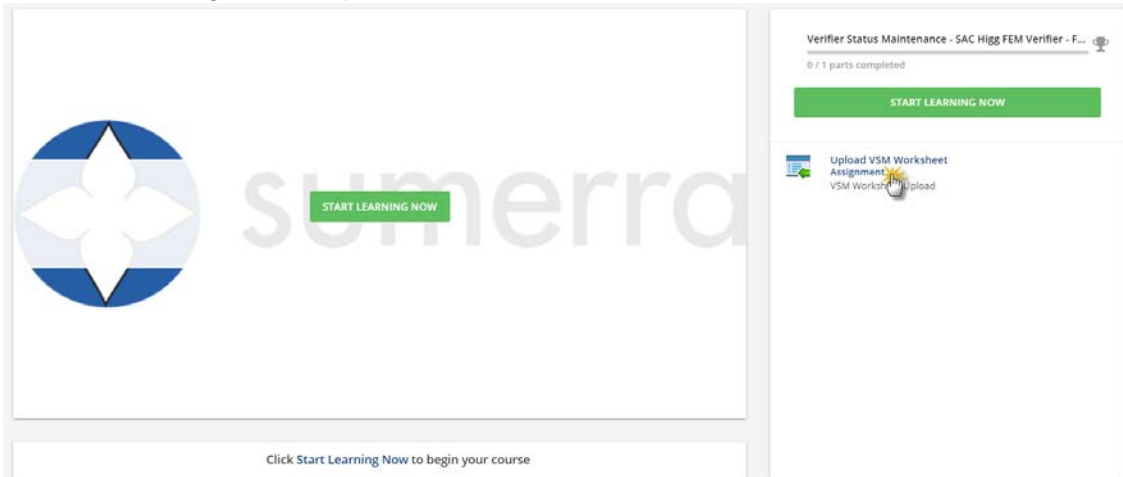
sumerra

START LEARNING NOW

Click Start Learning Now to begin your course

Verifier Status Maintenance - SAC Higg FEM Verifier - F...

0 / 1 parts completed

START LEARNING NOW

Upload VSM Worksheet Assignment

VSM Worksh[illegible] Upload